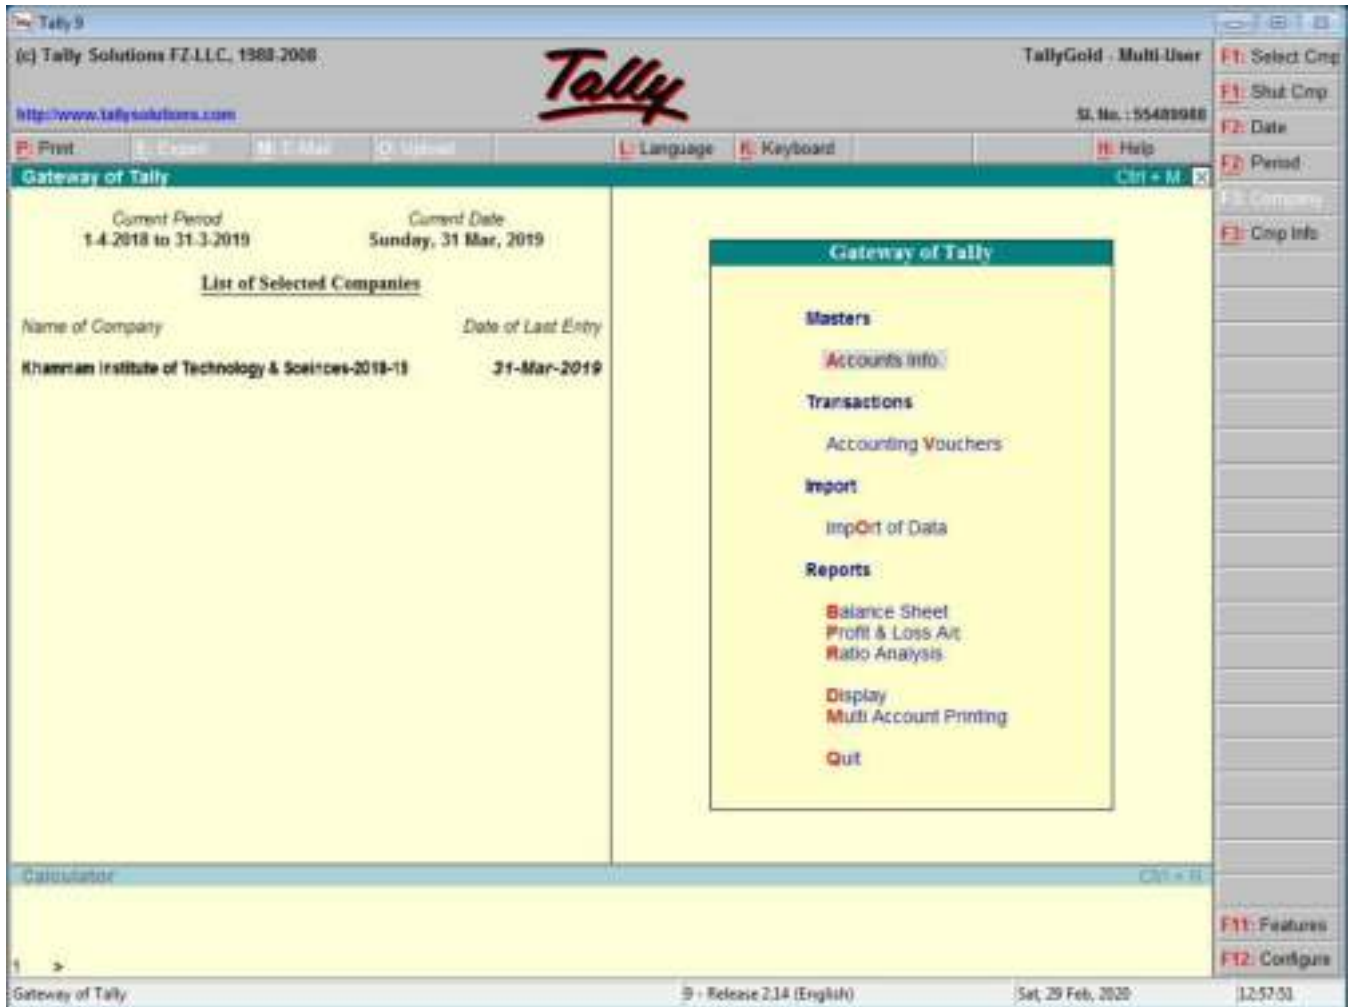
Tally 9

(c) Tally Solutions FZ-LLC, 1988-2008

Tally

TallyGold - Multi-User

http://www.tallysolutions.com

Sl. No. : 55489988

P: Print  E: Export  M: E-Mail  O: Upload  L: Language  K: Keyboard  H: Help

F1: Select Cmp
F1: Shut Cmp
F2: Date
F2: Period
F3: Company
F3: Cmp Info

Gateway of Tally  Ctrl + M

Current Period
1-4-2018 to 31-3-2019

Current Date
Sunday, 31 Mar, 2019

List of Selected Companies

Name of Company  Date of Last Entry

Khammam Institute of Technology & Sceinces-2018-19  31-Mar-2019

Gateway of Tally

Masters

Accounts Info.

Transactions

Accounting Vouchers

Import

ImpOrt of Data

Reports

Balance Sheet
Profit & Loss A/c
Ratio Analysis

Display
Multi Account Printing

Quit

Calculator  Ctrl + N

1 >

F11: Features
F12: Configure

Gateway of Tally  9 - Release 2.14 (English)  Sat, 29 Feb, 2020  12:57:51